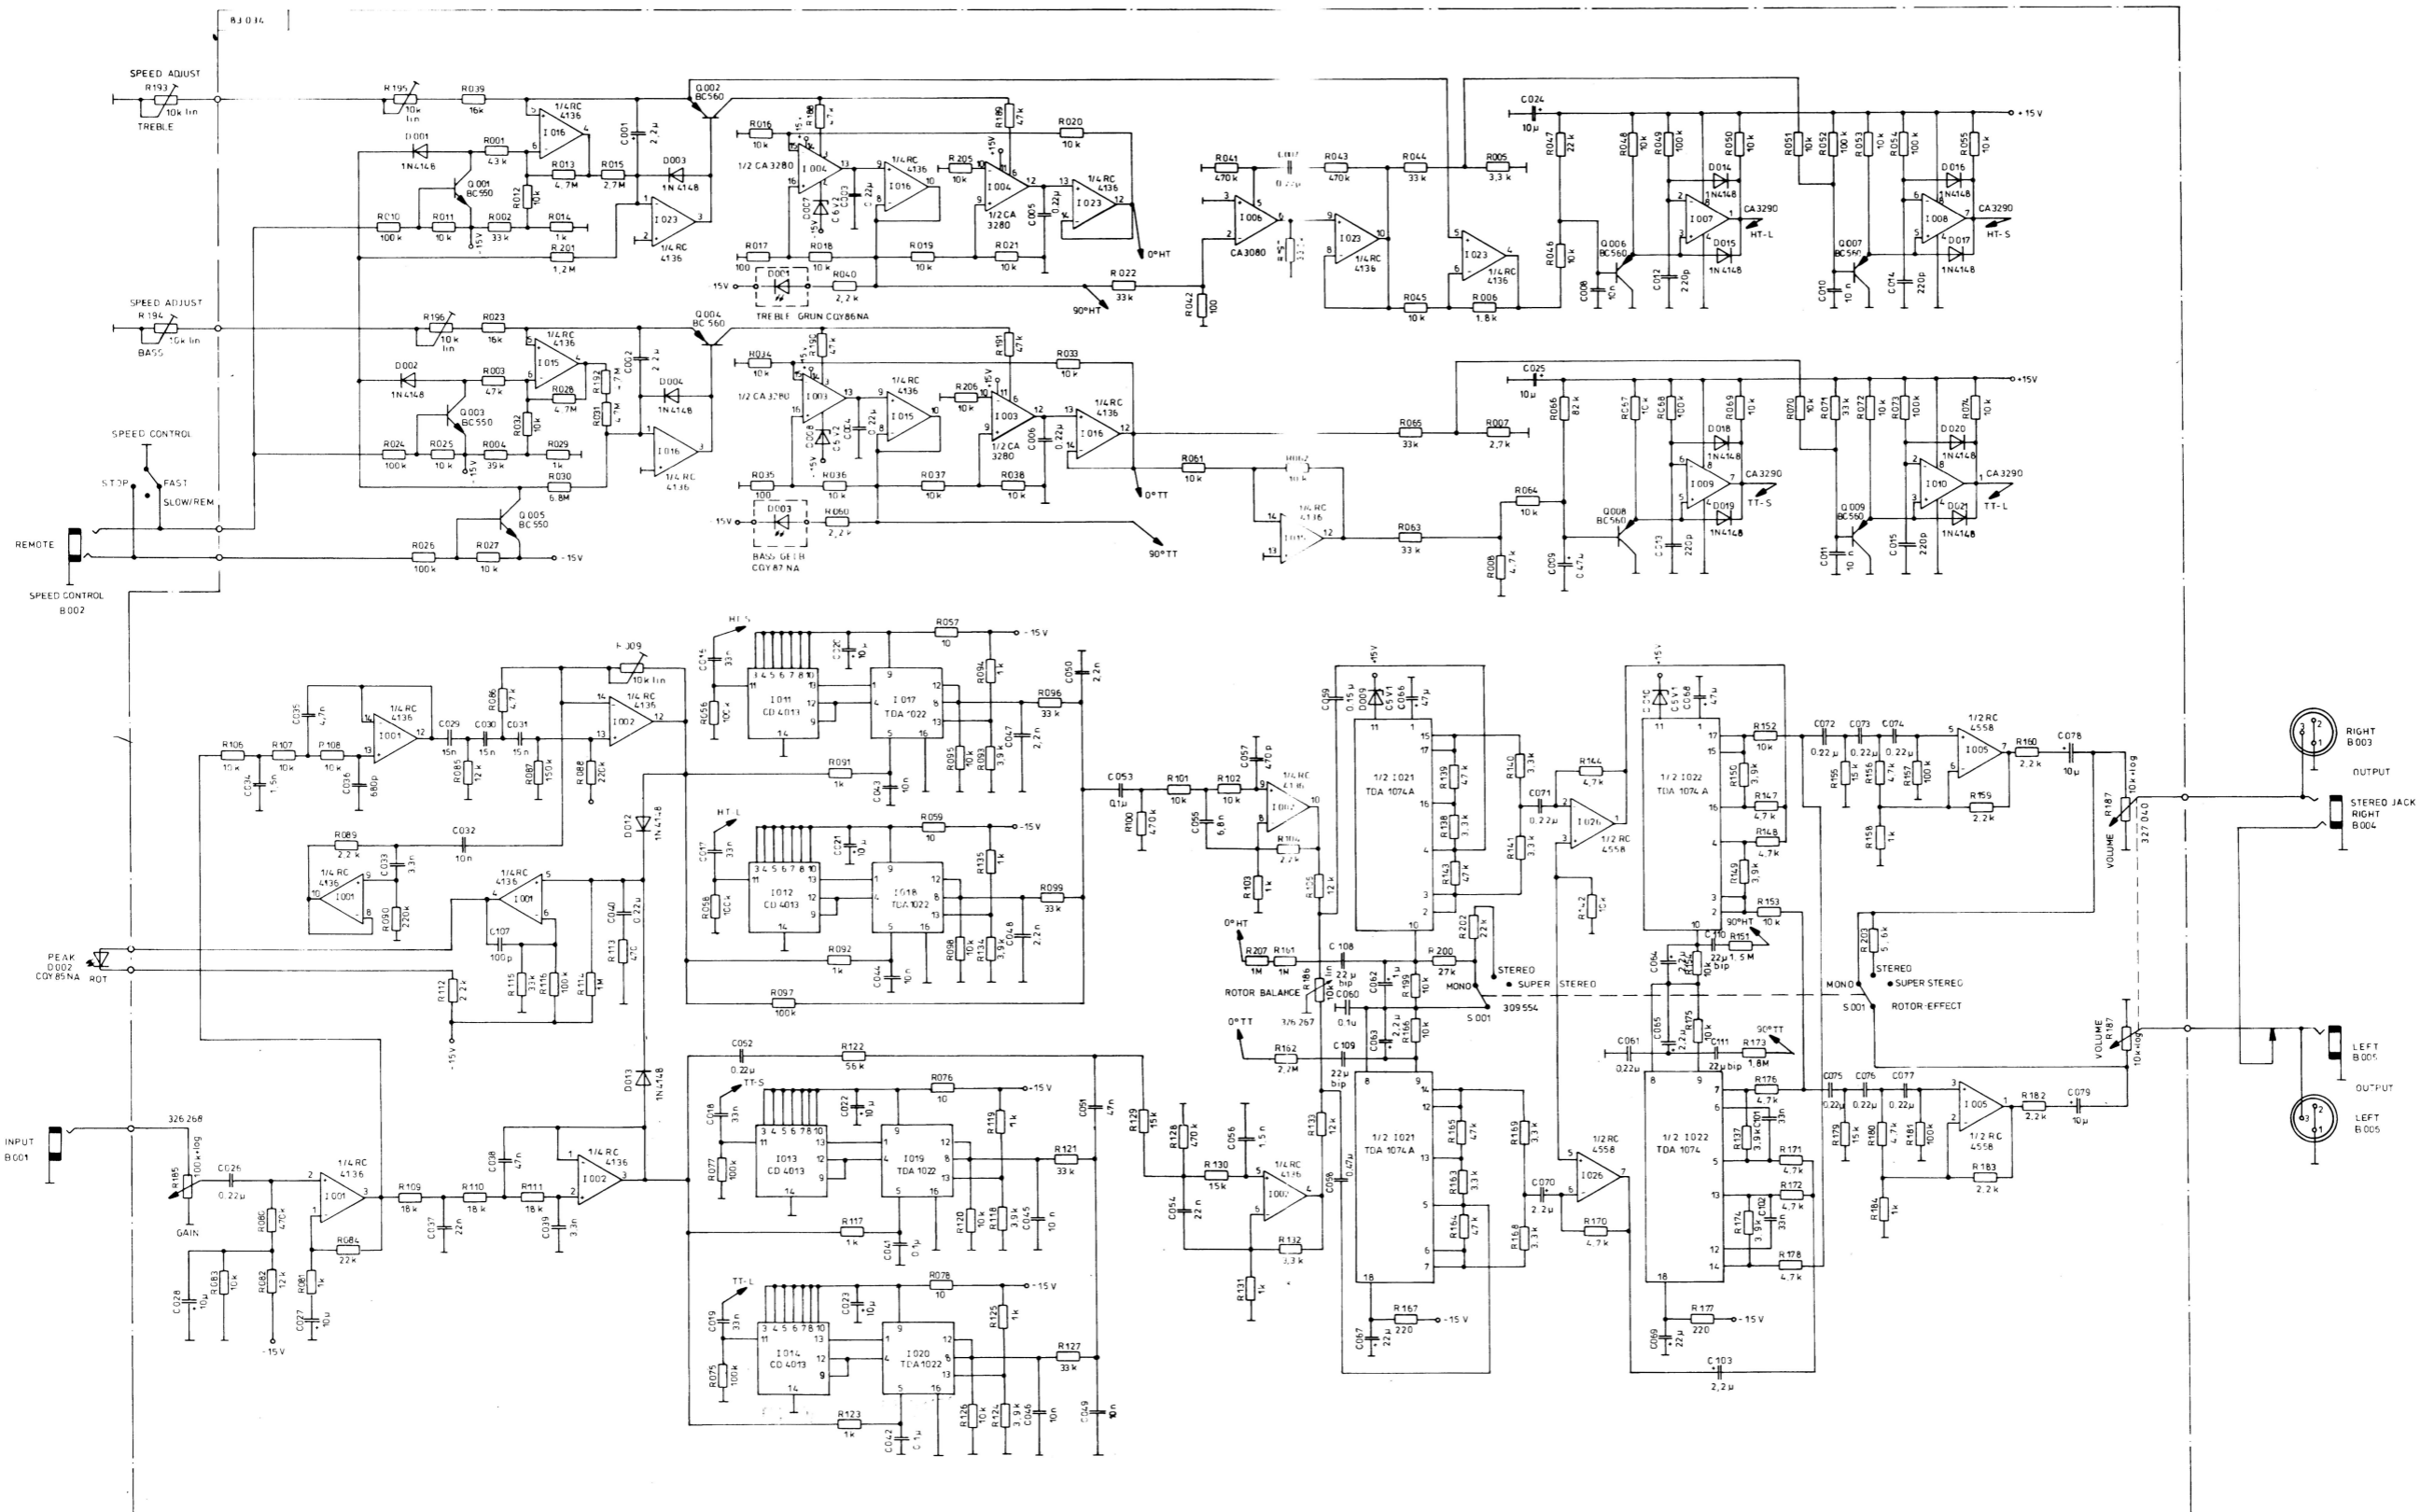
83 014

SPEED ADJUST
R193
10k lin
TREBLE

SPEED ADJUST
R194
10k lin
BASS

SPEED CONTROL
STOP
FAST
SLOW/REM

REMOTE
SPEED CONTROL
B002

R195 10k lin
R039 16k
1/4 RC 4136
I016
C001 2,2µ
Q002 BC560
D001 1N4148
R001 43k
Q001 BC550
R013 4,7M
R015 2,7M
D003 1N4148
R012 10k
R010 100k
R011 10k
R002 33k
R014 1k
R201 1,2M
I023
1/4 RC 4136
-15V

R016 10k
R188 47k
1/2 CA 3280
I004
D007
C6V2
C003 22µ
1/4 RC 4136
I016
R205 10k
+15V
I004
1/2 CA 3280
C005 0,22µ
R189 47k
R020 10k
1/4 RC 4136
I023
0°HT
R017 100
R018 10k
R019 10k
R021 10k
-15V
D001
R040 2,2k
TREBLE GRUN CQY86NA
R022 33k
90°HT

R041 470k
C007 0,22µ
I006
CA3080
R042 100
R043 470k
R044 33k
R005 3,3k
I023
1/4 RC 4136
R045 10k
R006 1,8k
I023
1/4 RC 4136

C024 10µ
+15V
R047 22k
R048 10k
R049 100k
R050 10k
D014 1N4148
I007
D015 1N4148
CA3290
HT-L
R046 10k
Q006 BC560
C008 10n
C012 220p
R051 10k
R052 100k
R053 10k
R054 100k
R055 10k
D016 1N4148
I008
D017 1N4148
CA3290
HT-S
Q007 BC560
C010 10n
C014 220p

R196 10k lin
R023 16k
1/4 RC 4136
I015
C002 2,2µ
Q004 BC560
D002 1N4148
R003 47k
Q003 BC550
R028 4,7M
R192 4,7M
D004 1N4148
R031 4,7M
R032 10k
R024 100k
R025 10k
R004 39k
R029 1k
I016
1/4 RC 4136
R030 6,8M
Q005 BC550
R026 100k
R027 10k
-15V

R034 10k
R190 47k
1/2 CA 3280
I003
D008 C5V2
C004 22µ
1/4 RC 4136
I015
R206 10k
+15V
I003
1/2 CA 3280
C006 0,22µ
R191 47k
R033 10k
1/4 RC 4136
I016
0°TT
R035 100
R036 10k
R037 10k
R038 10k
-15V
D003
R060 2,2k
BASS GELB CQY87NA
90°TT

R061 10k
R062 10k
1/4 RC 4136
I015
R065 33k
R007 2,7k
R063 33k
R064 10k
R008 4,7k
C009 0,47µ

C025 10µ
+15V
R066 82k
R067 10k
R068 100k
R069 10k
D018 1N4148
I009
D019 1N4148
CA3290
TT-S
Q008 BC560
C013 220p
R070 10k
R071 33k
R072 10k
R073 100k
R074 10k
D020 1N4148
I010
D021 1N4148
CA3290
TT-L
Q009 BC560
C011 10n
C015 220p

HT-S
C016 33n
R056 100k
I011 CD4013
C020 10µ
I017 TDA1022
R057 10
-15V
R094 1k
R096 33k
C050 2,2n
R095 10k
R093 3,9k
C047 2,2n
R091 1k
C043 10n

HT-L
C017 33n
R058 100k
I012 CD4013
C021 10µ
I018 TDA1022
R059 10
-15V
R135 1k
R099 33k
R098 10k
R134 3,9k
C048 2,2n
R092 1k
C044 10n
R097 100k

R309 10k lin
R086 47k
1/4 RC 4135
I002
R106 10k
R107 10k
R108 10k
C034 1,5n
C035 4,7n
1/4 RC 4136
I001
C036 680p
C029 15n
C030 15n
C031 15n
R085 12k
R087 150k
R088 220k
R089 2,2k
C032 10n
C033 3,3n
1/4 RC 4136
I001
R090 220k
1/4 RC 4136
I001
C107 100p
C040 0,22µ
R113 470
R115 33k
R116 100k
R114 1M
R112 2,2k
-15V
D012 1N4148
D013 1N4148
PEAK
D002
CQY85NA
ROT

C052 0,22µ
R122 56k
TT-S
C018 33n
R077 100k
I013 CD4013
C022 10µ
I019 TDA1022
R076 10
-15V
R119 1k
R121 33k
C051 47n
R120 10k
R118 3,9k
C045 10n
R117 1k
C041 0,1µ

TT-L
C019 33n
R075 100k
I014 CD4013
C023 10µ
I020 TDA1022
R078 10
-15V
R125 1k
R127 33k
R126 10k
R124 3,9k
C046 10n
C049 10n
R123 1k
C042 0,1µ

INPUT
B001
326.268
R185 100k log
GAIN
C026 0,22µ
1/4 RC 4136
I001
R080 470k
R082 12k
R081 1k
R083 10k
C028 10µ
C027 10µ
-15V
R084 22k
R109 18k
R110 18k
R111 18k
C037 22n
C038 47n
C039 3,3n
1/4 RC 4136
I002

C053 0,1µ
R100 470k
R101 10k
R102 10k
C057 470p
1/4 RC 4136
I002
C055 6,8n
R104 2,2k
R103 1k
R105 12k
0°HT
R207 1M
R161 1M
C108 22µ bip
R186 10k lin
ROTOR BALANCE
3/6.267
C060 0,1µ
0°TT
R162 2,2M
C109 22µ bip
C062 1µ
R199 10k
R200 27k
R202 22k
STEREO
SUPER STEREO
MONO
S001
309.554

+15V
D009 C5V1
C059 0,15µ
C066 47µ
1/2 I021
TDA1074A
R139 4,7k
R138 3,3k
R143 4,7k
R140 3,3k
R141 3,3k
C063 2,2µ
R166 10k
R128 470k
C056 1,5n
R130 15k
C054 22n
1/4 RC 4136
I002
R132 3,3k
R131 1k
R129 15k
R133 12k
C058 0,47µ
1/2 I021
TDA1074A
R165 4,7k
R163 3,3k
R164 4,7k
R167 220
-15V
C067 22µ
R169 3,3k
R168 3,3k

R144 4,7k
C071 2,2µ
1/2 RC 4558
I026
R142 10k
C070 2,2µ
1/2 RC 4558
I026
R170 4,7k

+15V
D010 C5V1
C068 47µ
1/2 I022
TDA1074A
R152 10k
R150 3,9k
R147 4,7k
R148 4,7k
R149 3,9k
R153 10k
90°HT
C110 22µ bip
R151 1,5M
C064 2,2µ
R154 10k
C065 2,2µ
R175 10k
C061 0,22µ
C111 22µ bip
R173 1,8M
90°TT
1/2 I022
TDA1074
R176 4,7k
R137 3,9k
C101 33n
R171 4,7k
R172 4,7k
R174 3,9k
C102 33n
R178 4,7k
R177 220
-15V
C069 22µ
C103 2,2µ

C072 0,22µ
C073 0,22µ
C074 0,22µ
R155 15k
R156 4,7k
R157 100k
R158 1k
1/2 RC 4558
I005
R159 2,2k
R160 2,2k
C078 10µ
R187 10k log
VOLUME
327.040
R203 5,6k
STEREO
SUPER STEREO
MONO
S001
ROTOR-EFFECT
C075 0,22µ
C076 0,22µ
C077 0,22µ
R179 15k
R180 4,7k
R181 100k
R184 1k
1/2 RC 4558
I005
R183 2,2k
R182 2,2k
C079 10µ
R187 10k log
VOLUME

RIGHT
B003
OUTPUT
STEREO JACK
RIGHT
B004
LEFT
B005
OUTPUT
LEFT
B005